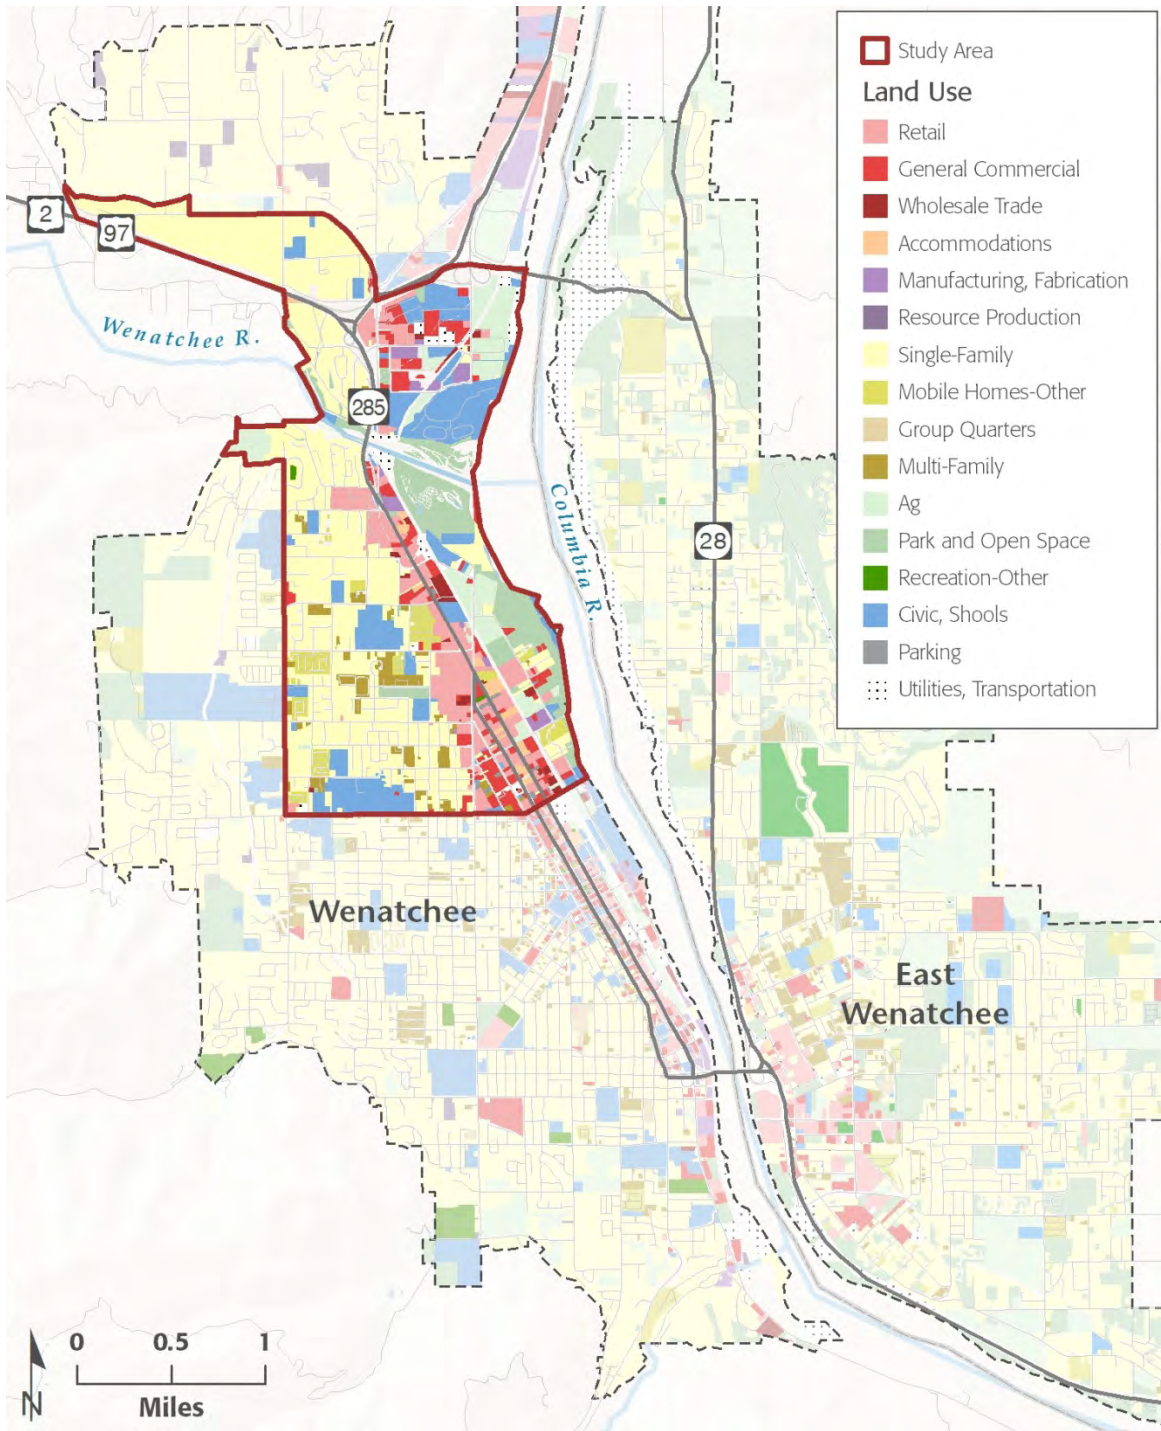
Study Area
Land Use
Retail
General Commercial
Wholesale Trade
Accommodations
Manufacturing, Fabrication
Resource Production
Single-Family
Mobile Homes-Other
Group Quarters
Multi-Family
Ag
Park and Open Space
Recreation-Other
Civic, Shools
Parking
Utilities, Transportation

2
97
Wenatchee R.
285
Columbia R.
28
Wenatchee
East Wenatchee

0 0.5 1
Miles
N